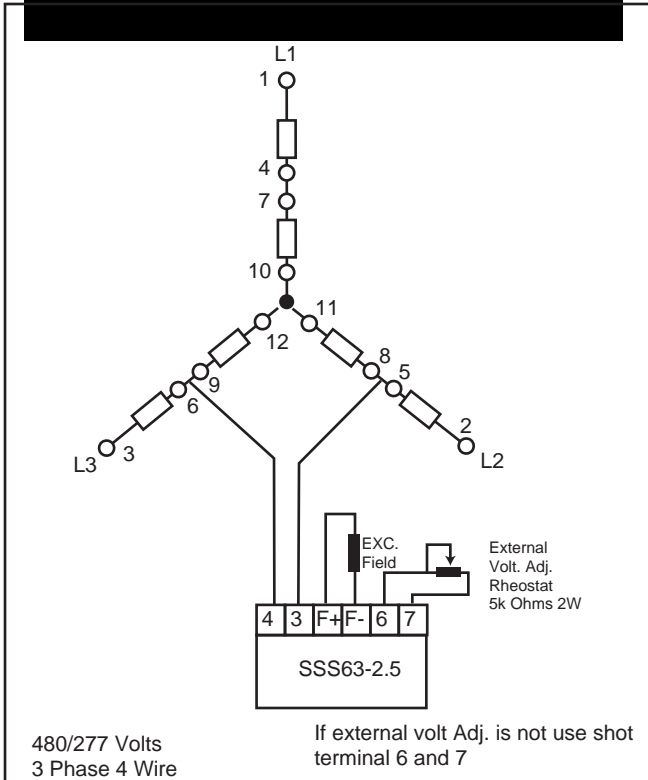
L1

1

4

7

10

11

12

8

5

9

6

2

L3 3

L2

EXC. Field

External Volt. Adj. Rheostat 5k Ohms 2W

| 4 | 3 | F+ | F- | 6 | 7 |
|---|---|---|---|---|---|

SSS63-2.5

480/277 Volts
3 Phase 4 Wire

If external volt Adj. is not use shot terminal 6 and 7